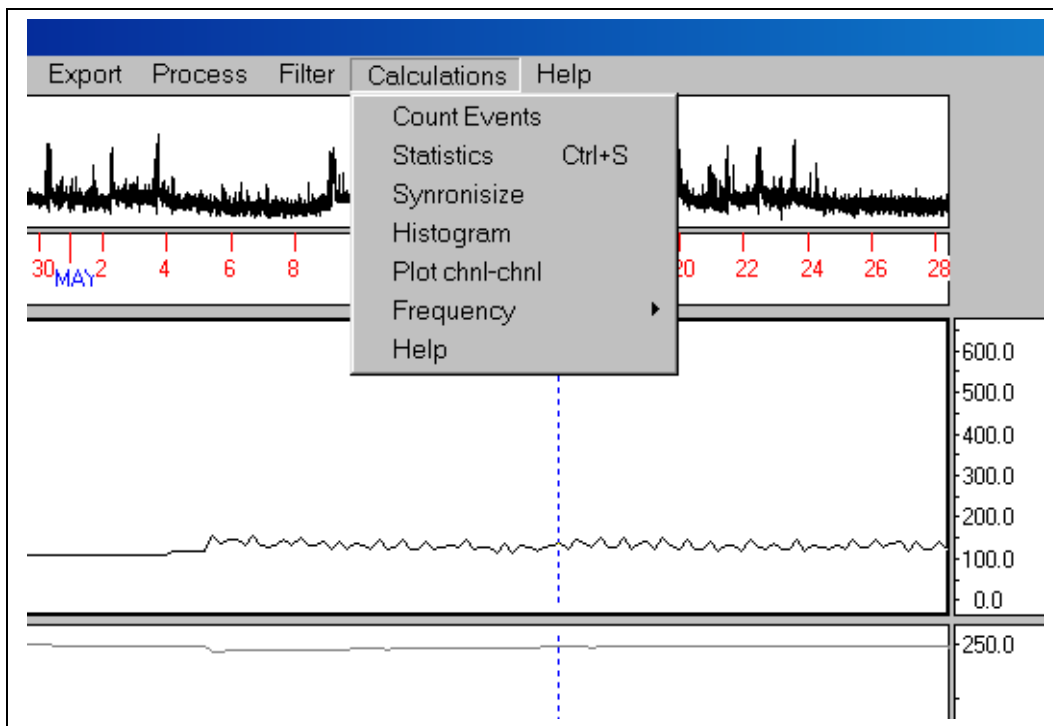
Export Process Filter Calculations Help

Count Events
Statistics Ctrl+S
Synronisize
Histogram
Plot chnl-chnl
Frequency
Help

30 MAY 2 4 6 8 20 22 24 26 28

600.0
500.0
400.0
300.0
200.0
100.0
0.0
250.0